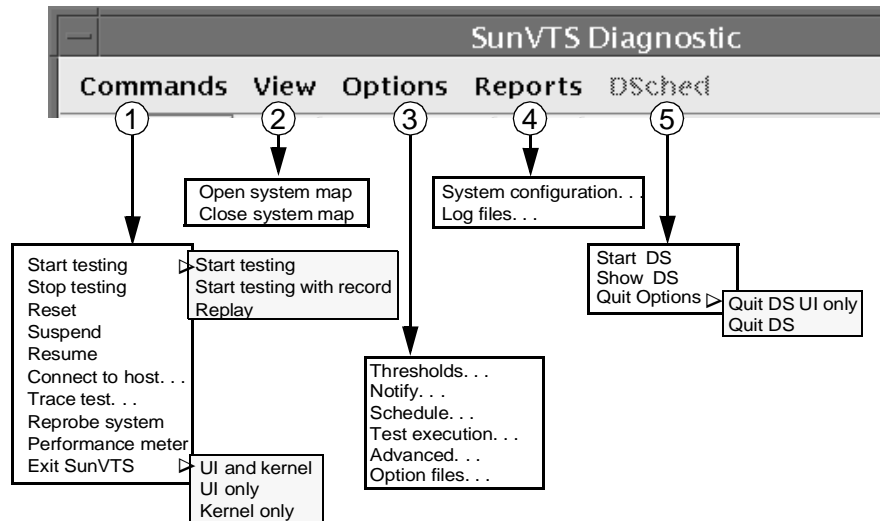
SunVTS Diagnostic

Commands View Options Reports DSched

1 2 3 4 5

Open system map
Close system map

System configuration. . .
Log files. . .

Start testing
Stop testing
Reset
Suspend
Resume
Connect to host. . .
Trace test. . .
Reprobe system
Performance meter
Exit SunVTS

Start testing
Start testing with record
Replay

UI and kernel
UI only
Kernel only

Thresholds. . .
Notify. . .
Schedule. . .
Test execution. . .
Advanced. . .
Option files. . .

Start DS
Show DS
Quit Options

Quit DS UI only
Quit DS